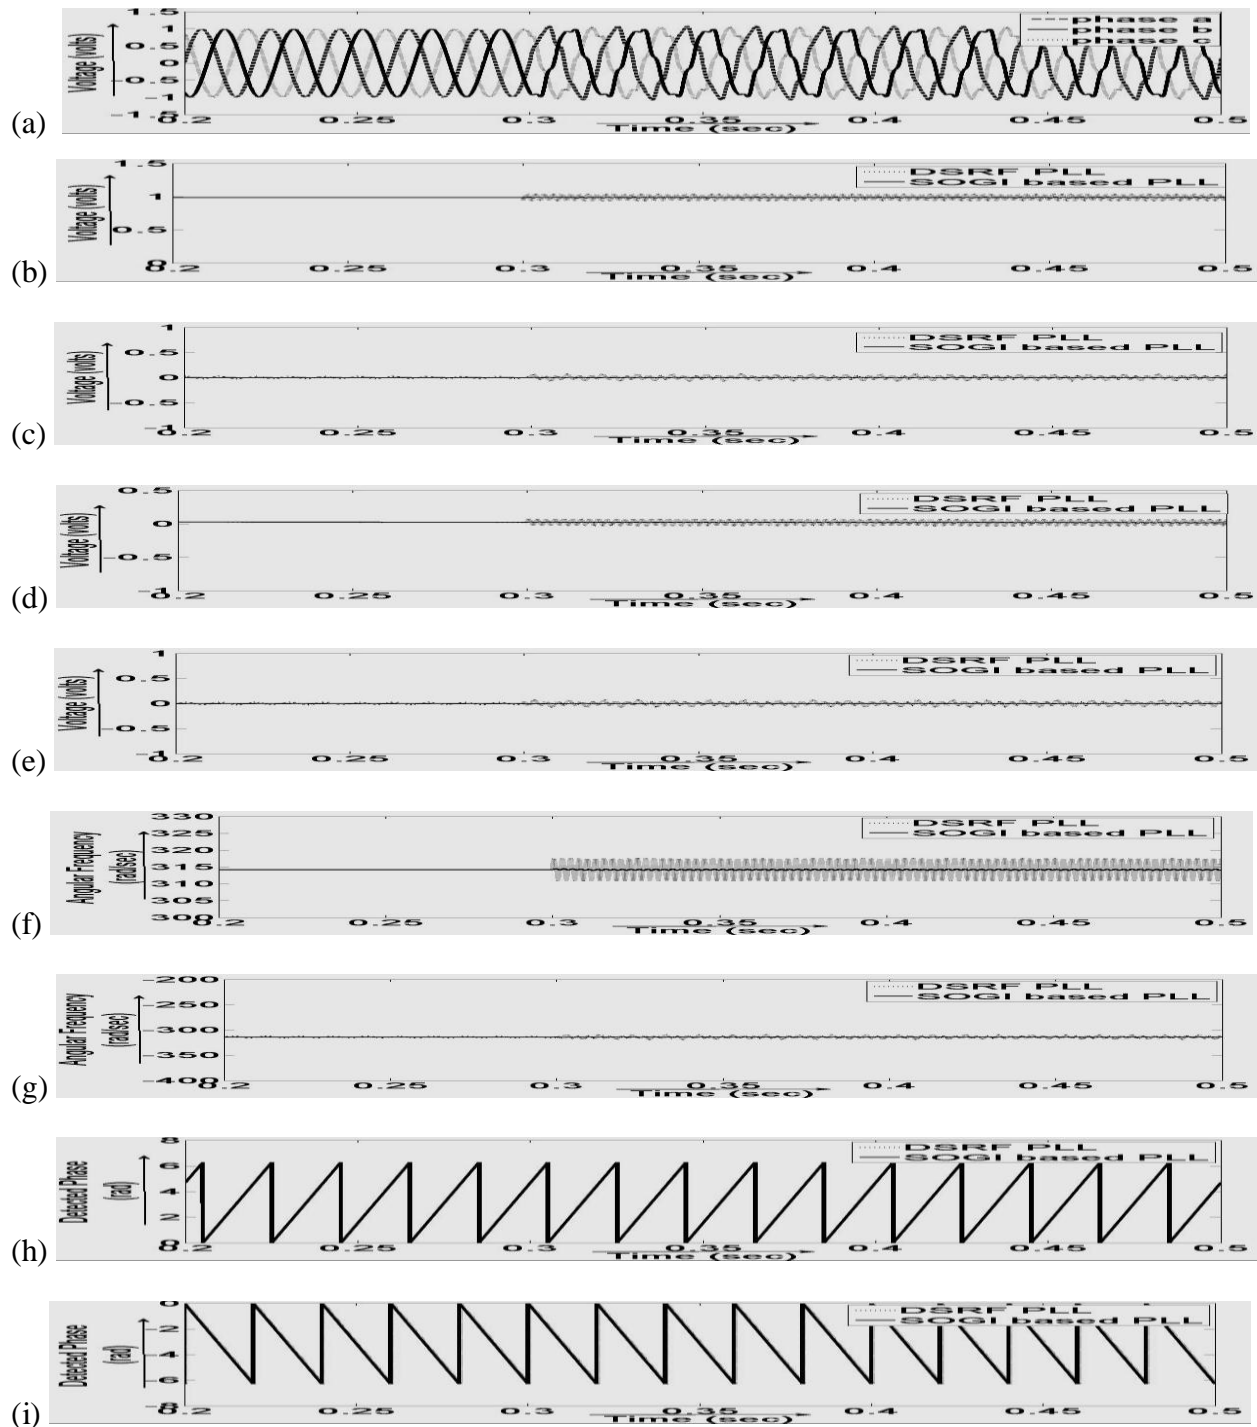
(a)
Voltage (volts)
1.5
1
0.5
0
-0.5
-1
-1
0.2
0.25
0.3
0.35
0.4
0.45
0.5
Time (sec)
phase a
phase b
phase c

(b)
Voltage (volts)
1.5
1
0.5
0
0.2
0.25
0.3
0.35
0.4
0.45
0.5
Time (sec)
DSRF PLL
SOGI based PLL

(c)
Voltage (volts)
1
0.5
0
-0.5
-1
0.2
0.25
0.3
0.35
0.4
0.45
0.5
Time (sec)
DSRF PLL
SOGI based PLL

(d)
Voltage (volts)
0.5
0
-0.5
-1
0.2
0.25
0.3
0.35
0.4
0.45
0.5
Time (sec)
DSRF PLL
SOGI based PLL

(e)
Voltage (volts)
1
0.5
0
-0.5
-1
0.2
0.25
0.3
0.35
0.4
0.45
0.5
Time (sec)
DSRF PLL
SOGI based PLL

(f)
Angular Frequency (rad/sec)
330
325
320
315
310
305
300
0.2
0.25
0.3
0.35
0.4
0.45
0.5
Time (sec)
DSRF PLL
SOGI based PLL

(g)
Angular Frequency (rad/sec)
-200
-250
-300
-350
-400
0.2
0.25
0.3
0.35
0.4
0.45
0.5
Time (sec)
DSRF PLL
SOGI based PLL

(h)
Detected Phase (rad)
8
6
4
2
0
0.2
0.25
0.3
0.35
0.4
0.45
0.5
Time (sec)
DSRF PLL
SOGI based PLL

(i)
Detected Phase (rad)
0
-2
-4
-6
-8
0.2
0.25
0.3
0.35
0.4
0.45
0.5
Time (sec)
DSRF PLL
SOGI based PLL